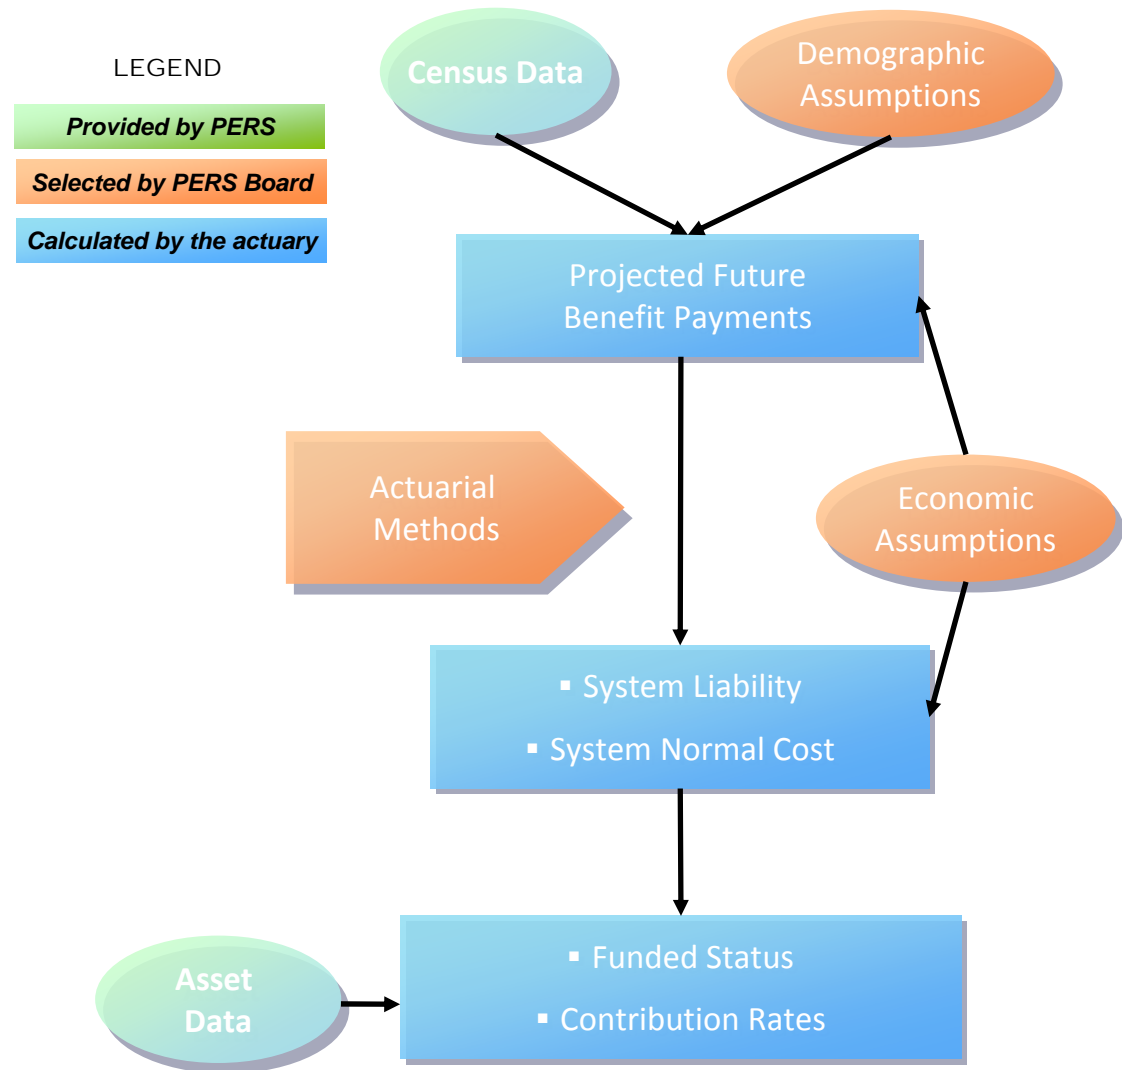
LEGEND

Provided by PERS

Selected by PERS Board

Calculated by the actuary

Census Data

Demographic Assumptions

Projected Future Benefit Payments

Actuarial Methods

Economic Assumptions

▪ System Liability

▪ System Normal Cost

Asset Data

▪ Funded Status

▪ Contribution Rates